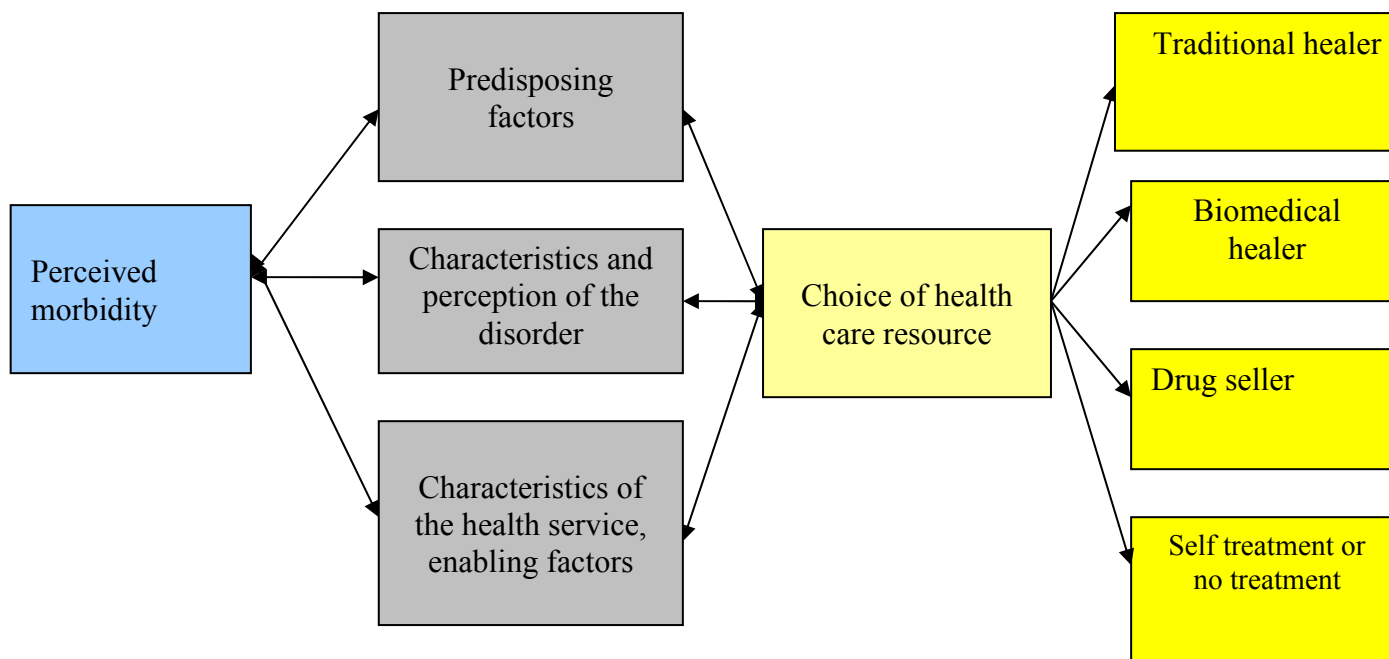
Perceived morbidity

Predisposing factors

Characteristics and perception of the disorder

Characteristics of the health service, enabling factors

Choice of health care resource

Traditional healer

Biomedical healer

Drug seller

Self treatment or no treatment